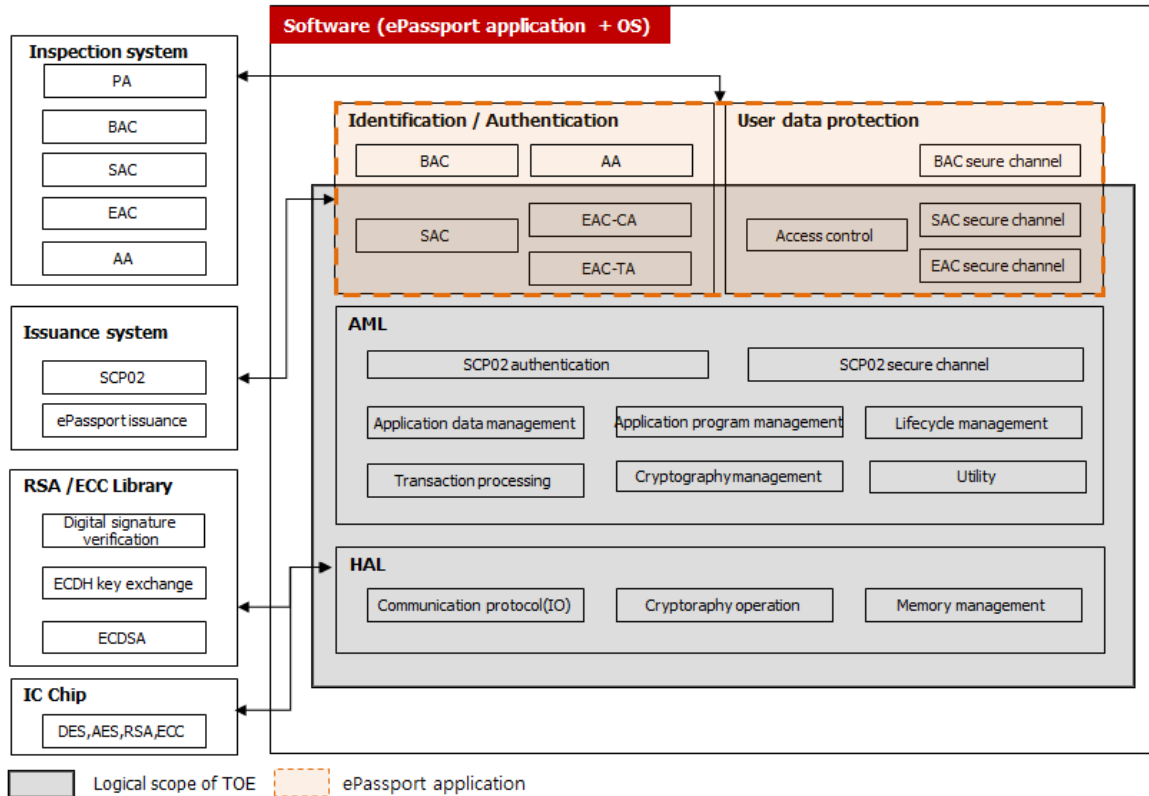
Software (ePassport application + OS)

Inspection system
PA
BAC
SAC
EAC
AA

Issuance system
SCP02
ePassport issuance

RSA /ECC Library
Digital signature verification
ECDH key exchange
ECDSA

IC Chip
DES,AES,RSA,ECC

Identification / Authentication
BAC
AA
SAC
EAC-CA
EAC-TA

User data protection
BAC seure channel
Access control
SAC secure channel
EAC secure channel

AML
SCP02 authentication
SCP02 secure channel
Application data management
Application program management
Lifecycle management
Transaction processing
Cryptography management
Utility

HAL
Communication protocol(IO)
Cryptoraphy operation
Memory management

Logical scope of TOE
ePassport application